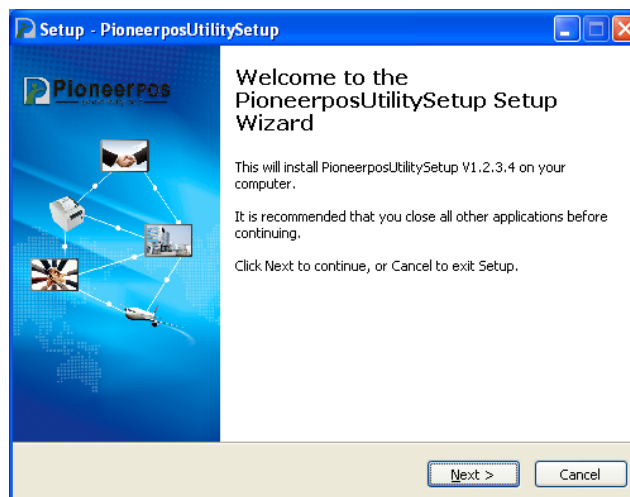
Setup - PioneerposUtilitySetup

Pioneerpos

Welcome to the PioneerposUtilitySetup Setup Wizard

This will install PioneerposUtilitySetup V1.2.3.4 on your computer.

It is recommended that you close all other applications before continuing.

Click Next to continue, or Cancel to exit Setup.

Next >

Cancel